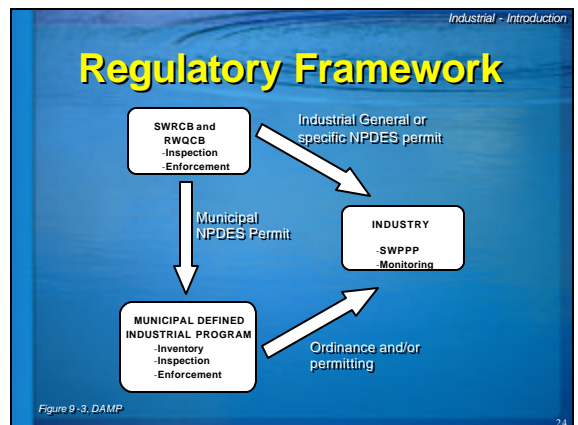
Industrial - Introduction

Regulatory Framework

SWRCB and RWQCB
-Inspection
-Enforcement

Industrial General or specific NPDES permit

Municipal NPDES Permit

INDUSTRY
-SWPPP
-Monitoring

MUNICIPAL DEFINED INDUSTRIAL PROGRAM
-Inventory
-Inspection
-Enforcement

Ordinance and/or permitting

Figure 9-3, DAMP

24